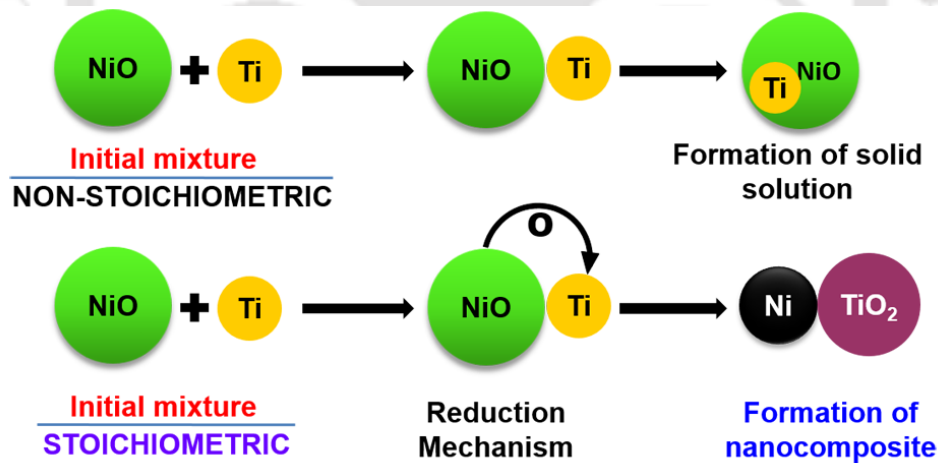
NiO + Ti → NiO Ti → Ti NiO

Initial mixture
NON-STOICHIOMETRIC

Formation of solid solution

O

NiO + Ti → NiO Ti → Ni $TiO_2$

Initial mixture
STOICHIOMETRIC

Reduction Mechanism

Formation of nanocomposite